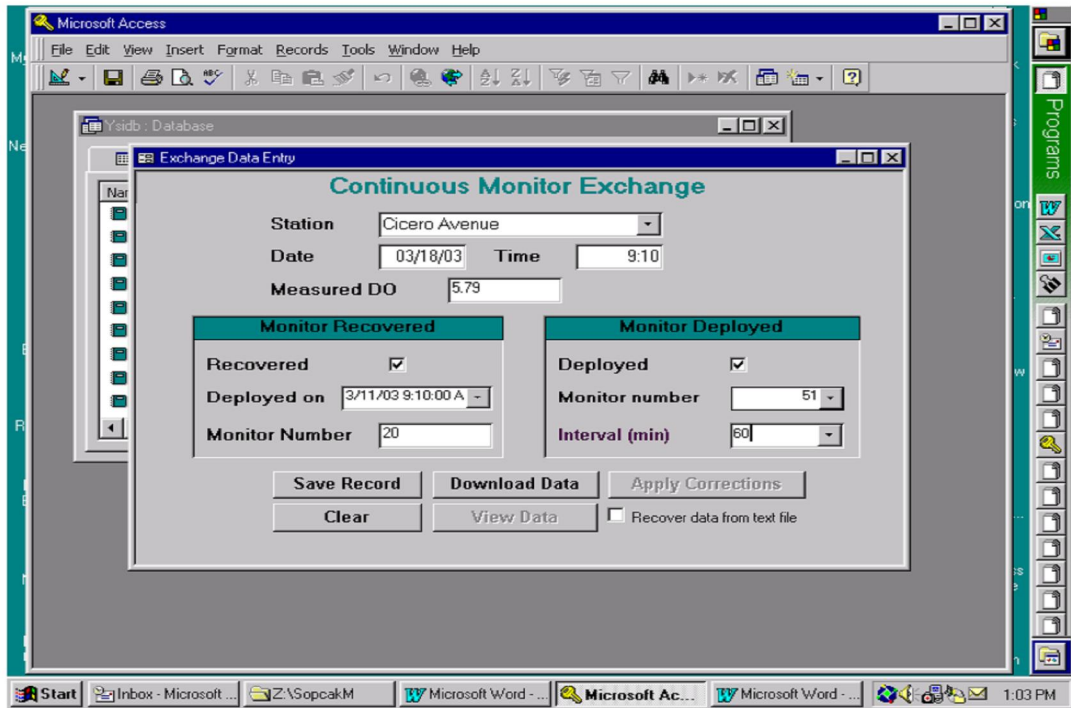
Microsoft Access

File Edit View Insert Format Records Tools Window Help

Ysidb : Database

Exchange Data Entry

Continuous Monitor Exchange

Station Cicero Avenue

Date 03/18/03 Time 9:10

Measured DO 5.79

Monitor Recovered

Recovered ☑

Deployed on 3/11/03 9:10:00 A

Monitor Number 20

Monitor Deployed

Deployed ☑

Monitor number 51

Interval (min) 60

Save Record | Download Data | Apply Corrections

Clear | View Data | Recover data from text file

Programs

Start | Inbox - Microsoft ... | Z:\SopcakM | Microsoft Word - ... | Microsoft Ac... | Microsoft Word - ... | 1:03 PM